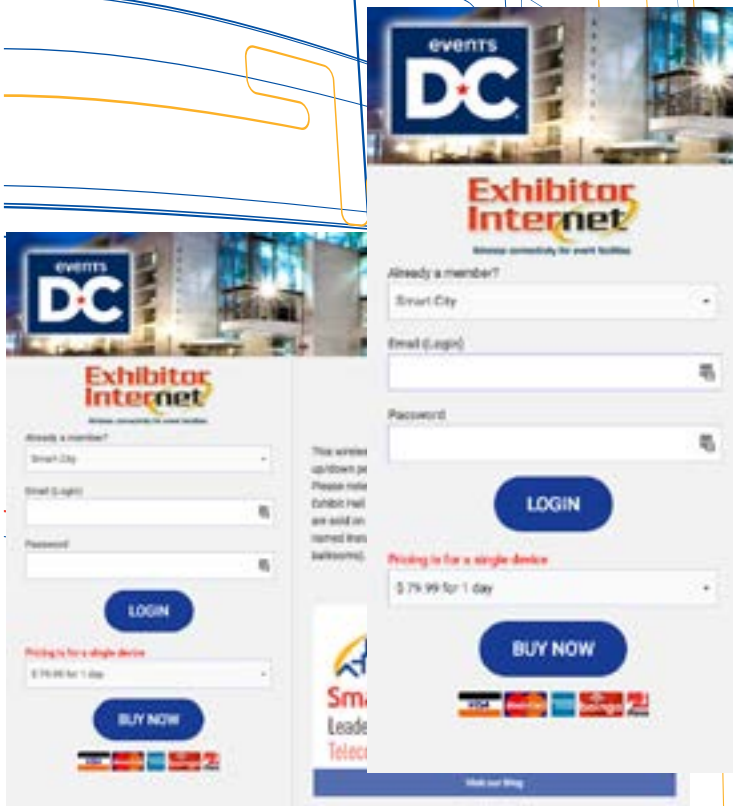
events
DC

Exhibitor
Internet
Wireless connectivity for event facilities

Already a member?
Smart City
Email (Login)
Password
LOGIN
Pricing is for a single device
$ 79.99 for 1 day
BUY NOW

events
DC

Exhibitor
Internet
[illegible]

Already a member?
Smart City
Email (Login)
Password
LOGIN
Pricing is for a single device
$ 79.99 for 1 day
BUY NOW

This wireless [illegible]
up/down pe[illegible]
Please note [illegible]
Exhibit Hall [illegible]
are sold on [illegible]
named Insta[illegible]
ballrooms).

Sma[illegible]
Leade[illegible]
Teleco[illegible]
Visit our Blog